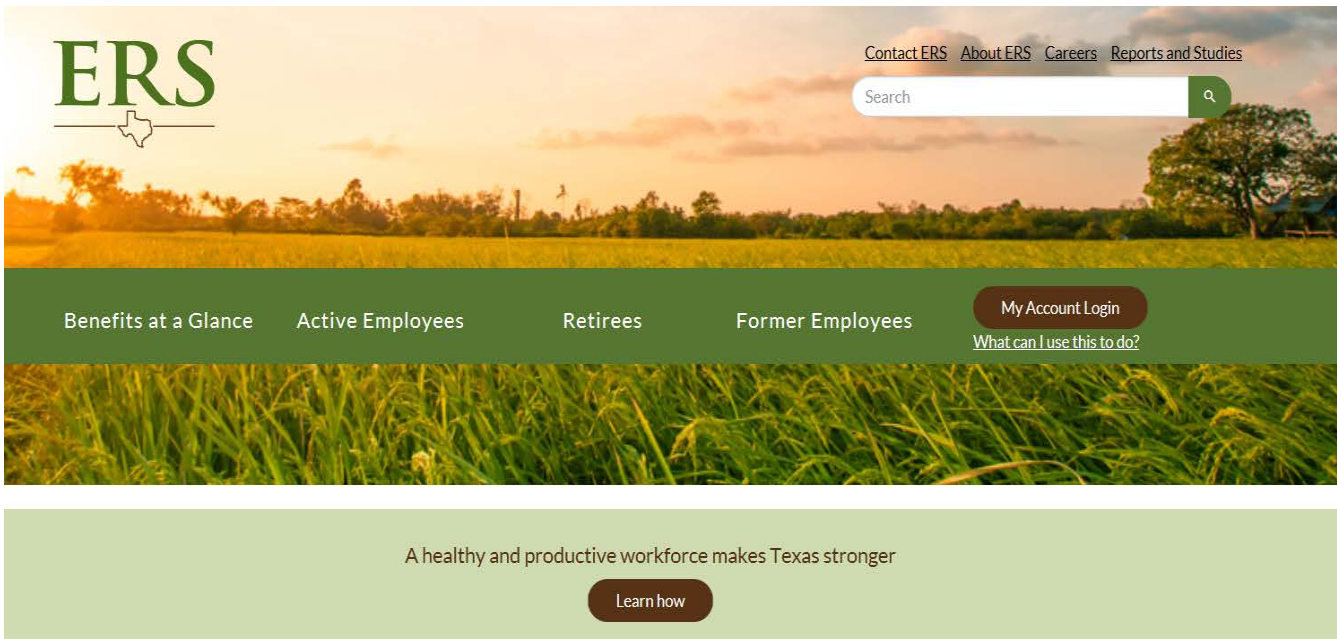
ERS

Contact ERS About ERS Careers Reports and Studies

Search

Benefits at a Glance Active Employees Retirees Former Employees

My Account Login

What can I use this to do?

A healthy and productive workforce makes Texas stronger

Learn how